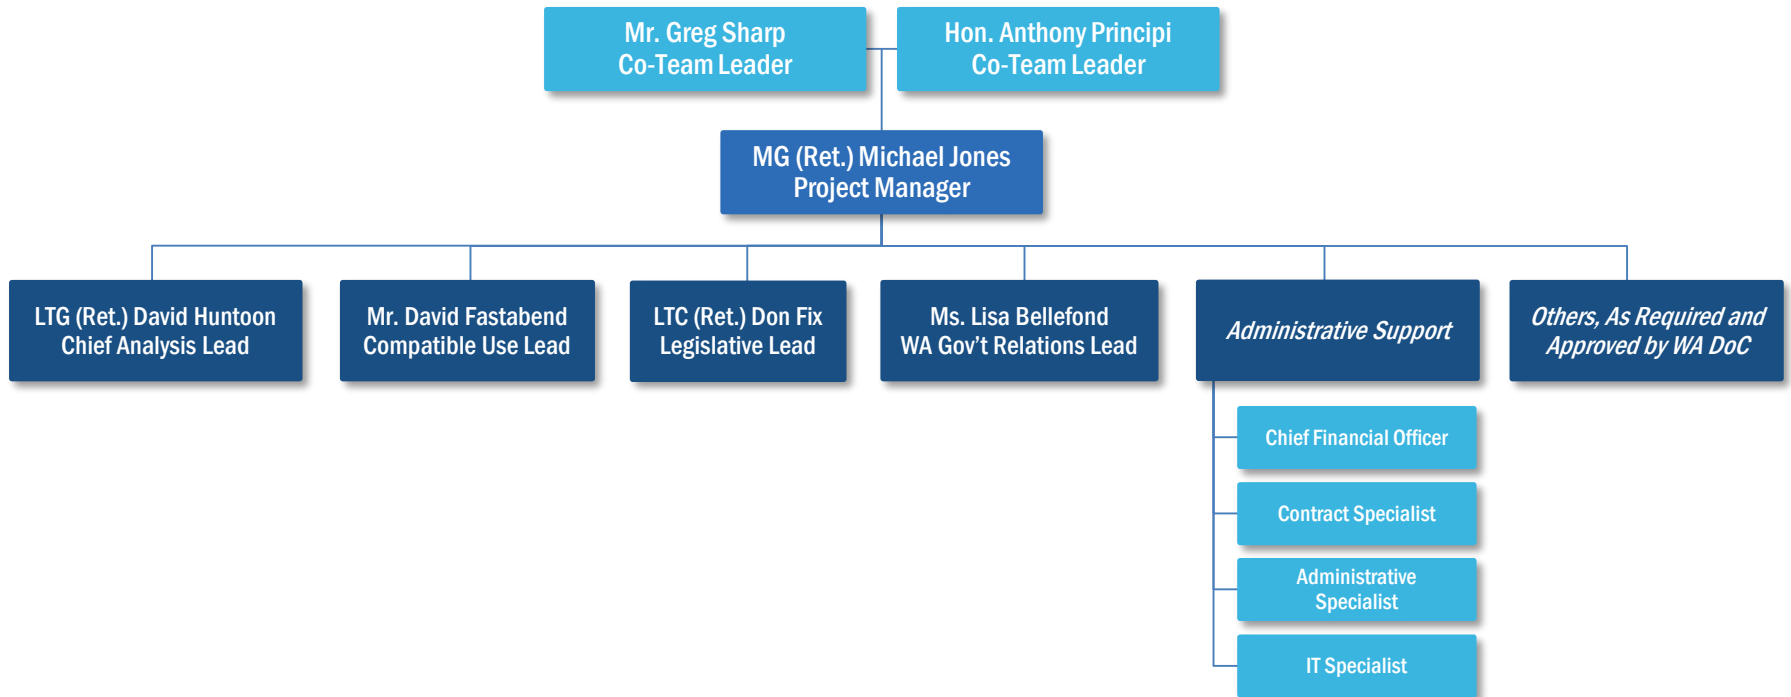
Mr. Greg Sharp
Co-Team Leader

Hon. Anthony Principi
Co-Team Leader

MG (Ret.) Michael Jones
Project Manager

LTG (Ret.) David Huntoon
Chief Analysis Lead

Mr. David Fastabend
Compatible Use Lead

LTC (Ret.) Don Fix
Legislative Lead

Ms. Lisa Bellefond
WA Gov't Relations Lead

Administrative Support

Others, As Required and Approved by WA DoC

Chief Financial Officer

Contract Specialist

Administrative Specialist

IT Specialist